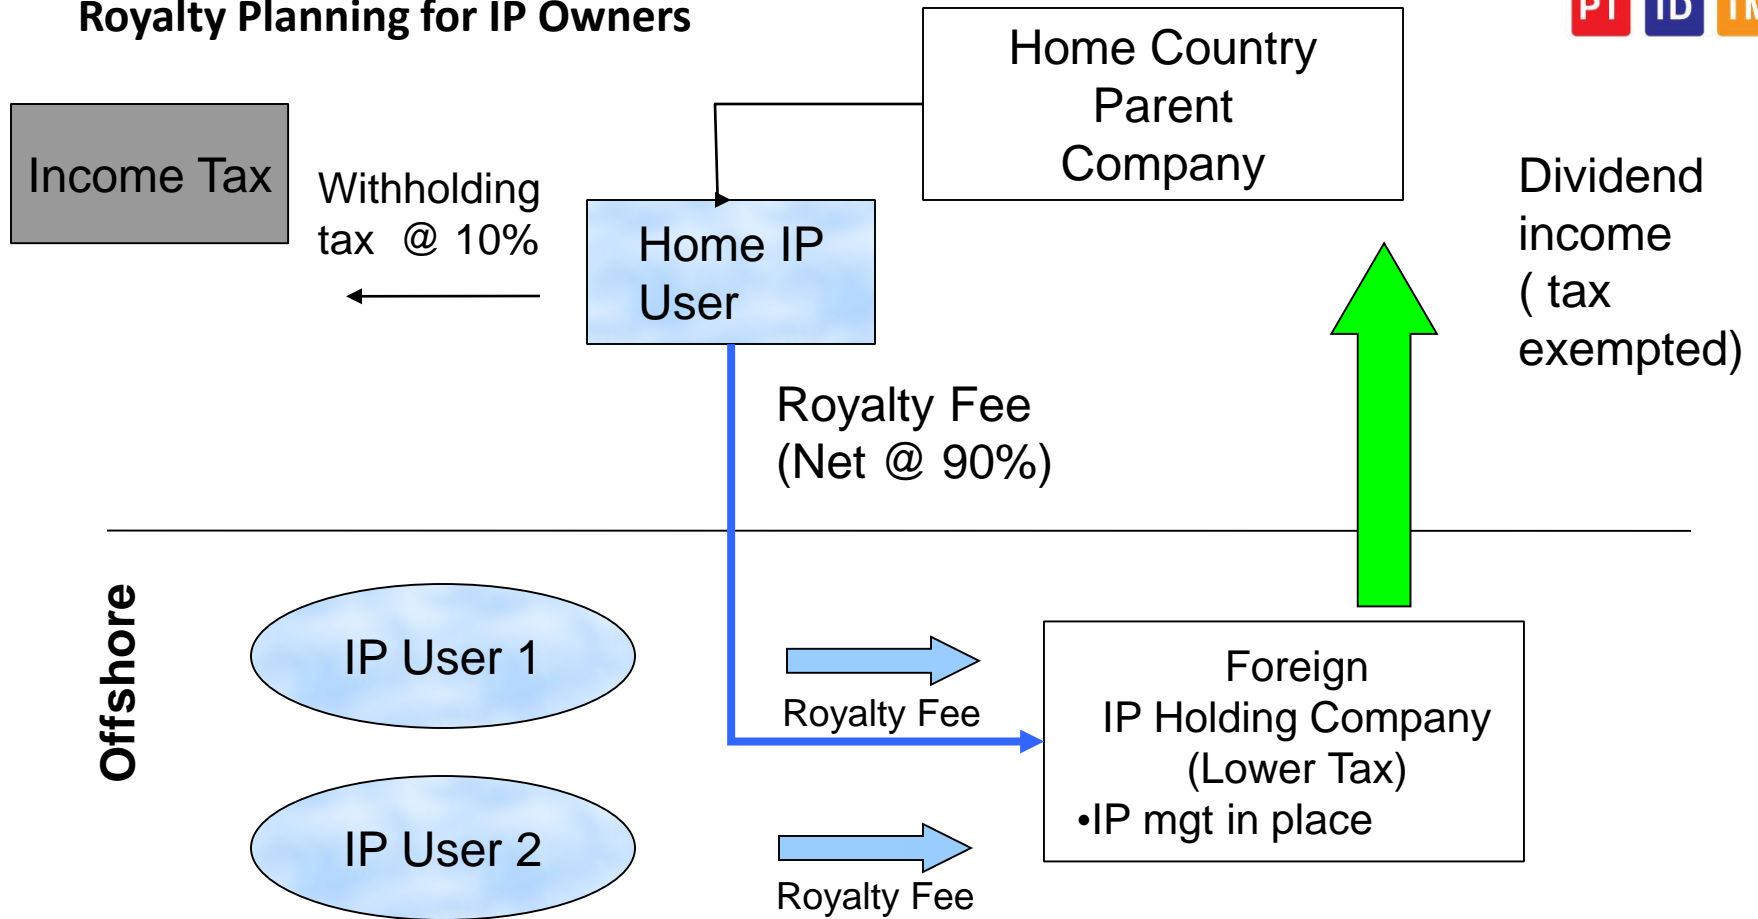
Royalty Planning for IP Owners

PI ID I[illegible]

Home Country Parent Company

Income Tax

Withholding tax @ 10%

Home IP User

Dividend income ( tax exempted)

Royalty Fee (Net @ 90%)

Offshore

IP User 1

Royalty Fee

Foreign IP Holding Company (Lower Tax)
•IP mgt in place

IP User 2

Royalty Fee